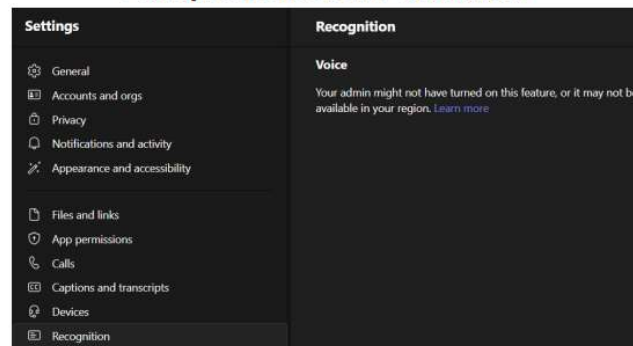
Settings

General
Accounts and orgs
Privacy
Notifications and activity
Appearance and accessibility

Files and links
App permissions
Calls
Captions and transcripts
Devices
Recognition

Recognition

Voice

Your admin might not have turned on this feature, or it may not b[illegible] available in your region. Learn more